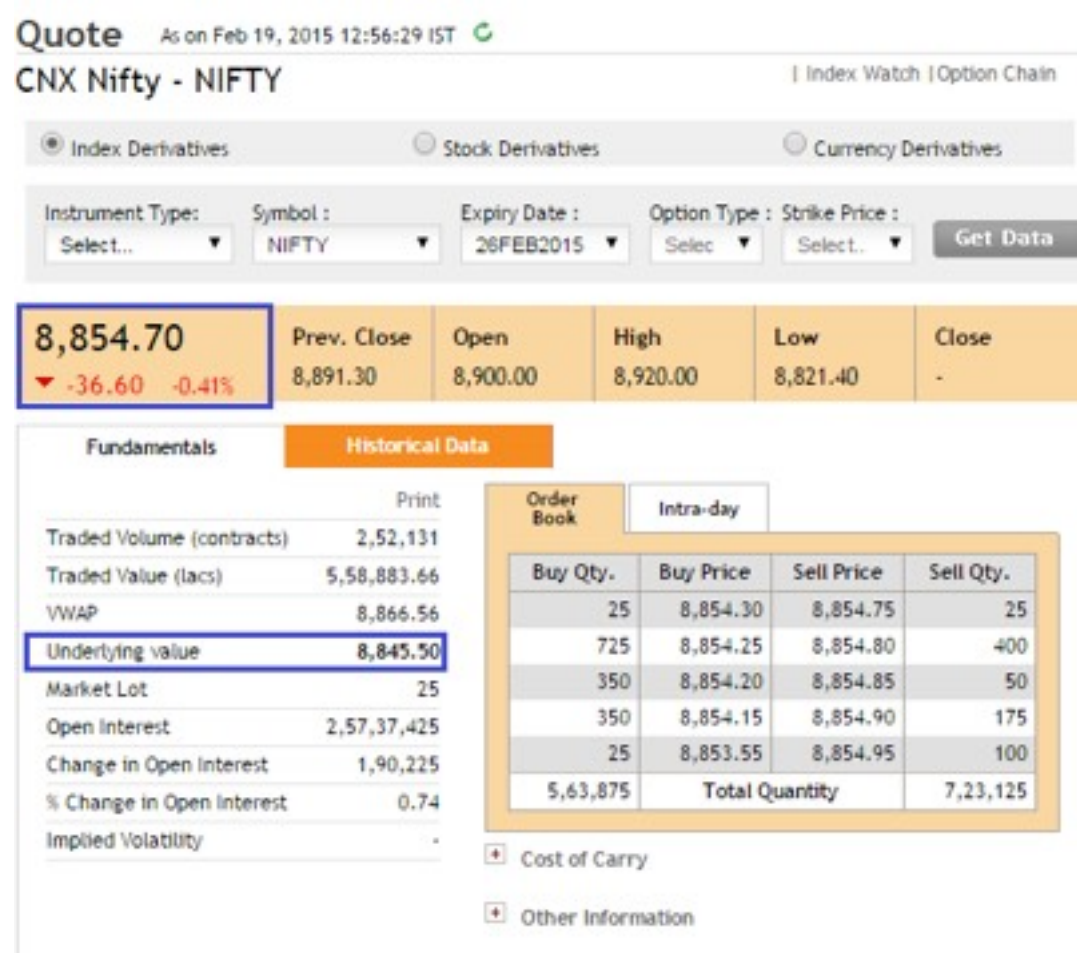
Quote As on Feb 19, 2015 12:56:29 IST

CNX Nifty - NIFTY

| Index Watch | Option Chain

Index Derivatives Stock Derivatives Currency Derivatives

Instrument Type: Select...
Symbol : NIFTY
Expiry Date : 26FEB2015
Option Type : Selec
Strike Price : Select..
Get Data

8,854.70
-36.60 -0.41%

| Prev. Close | Open | High | Low | Close |
|---|---|---|---|---|
| 8,891.30 | 8,900.00 | 8,920.00 | 8,821.40 | - |

Fundamentals Historical Data

Print

| | |
|---|---|
| Traded Volume (contracts) | 2,52,131 |
| Traded Value (lacs) | 5,58,883.66 |
| VWAP | 8,866.56 |
| Underlying value | 8,845.50 |
| Market Lot | 25 |
| Open Interest | 2,57,37,425 |
| Change in Open Interest | 1,90,225 |
| % Change in Open Interest | 0.74 |
| Implied Volatility | - |

Order Book Intra-day

| Buy Qty. | Buy Price | Sell Price | Sell Qty. |
|---|---|---|---|
| 25 | 8,854.30 | 8,854.75 | 25 |
| 725 | 8,854.25 | 8,854.80 | 400 |
| 350 | 8,854.20 | 8,854.85 | 50 |
| 350 | 8,854.15 | 8,854.90 | 175 |
| 25 | 8,853.55 | 8,854.95 | 100 |
| 5,63,875 | Total Quantity | | 7,23,125 |

+ Cost of Carry

+ Other Information